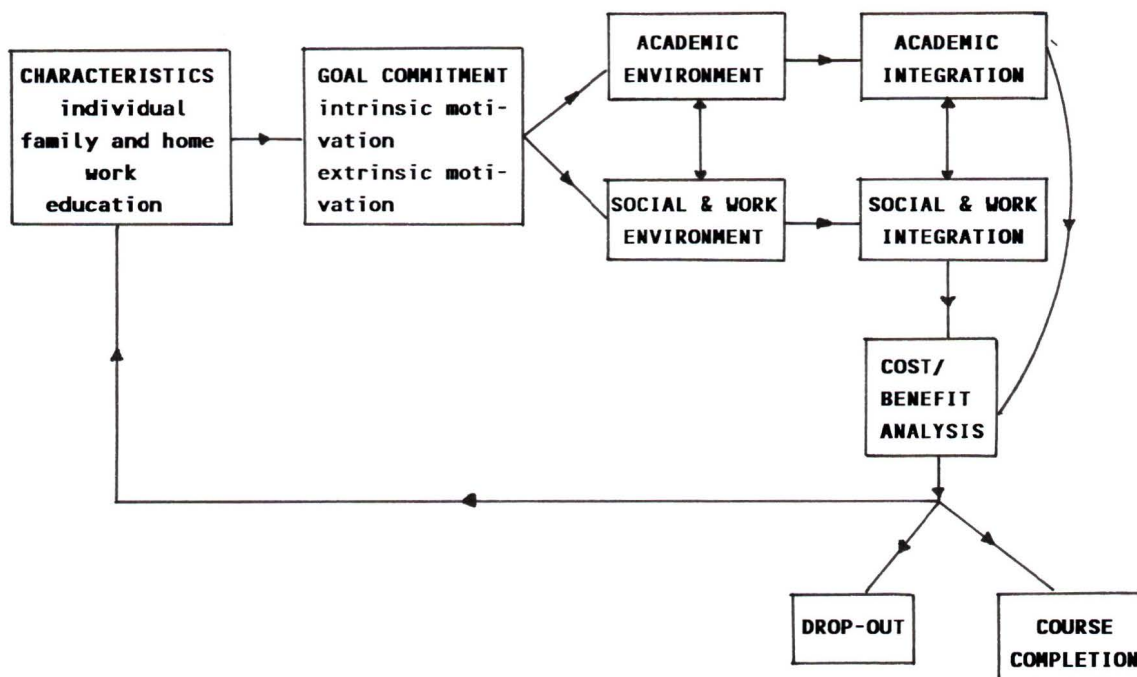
CHARACTERISTICS
individual
family and home
work
education

GOAL COMMITMENT
intrinsic motivation
extrinsic motivation

ACADEMIC ENVIRONMENT

SOCIAL & WORK ENVIRONMENT

ACADEMIC INTEGRATION

SOCIAL & WORK INTEGRATION

COST/ BENEFIT ANALYSIS

DROP-OUT

COURSE COMPLETION